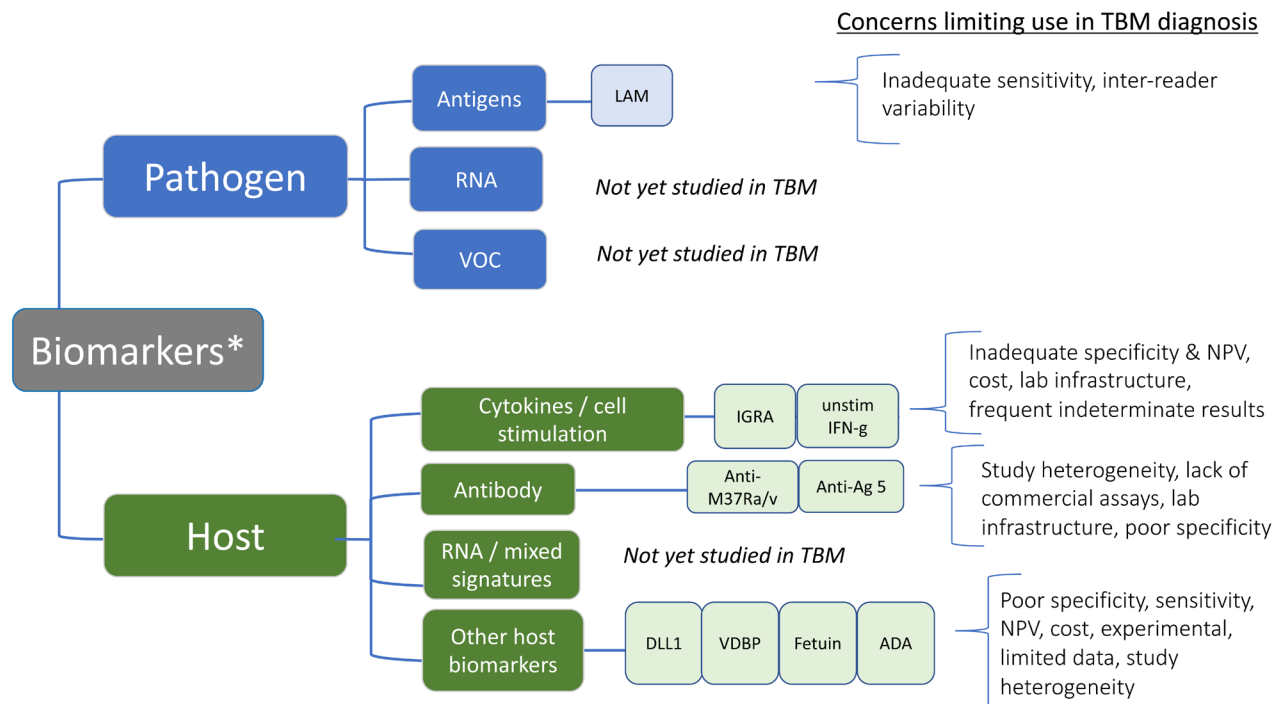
Concerns limiting use in TBM diagnosis

Biomarkers*

Pathogen

Antigens

LAM

Inadequate sensitivity, inter-reader variability

RNA

*Not yet studied in TBM*

VOC

*Not yet studied in TBM*

Host

Cytokines / cell stimulation

IGRA

unstim IFN-g

Inadequate specificity & NPV, cost, lab infrastructure, frequent indeterminate results

Antibody

Anti-M37Ra/v

Anti-Ag 5

Study heterogeneity, lack of commercial assays, lab infrastructure, poor specificity

RNA / mixed signatures

*Not yet studied in TBM*

Other host biomarkers

DLL1

VDBP

Fetuin

ADA

Poor specificity, sensitivity, NPV, cost, experimental, limited data, study heterogeneity